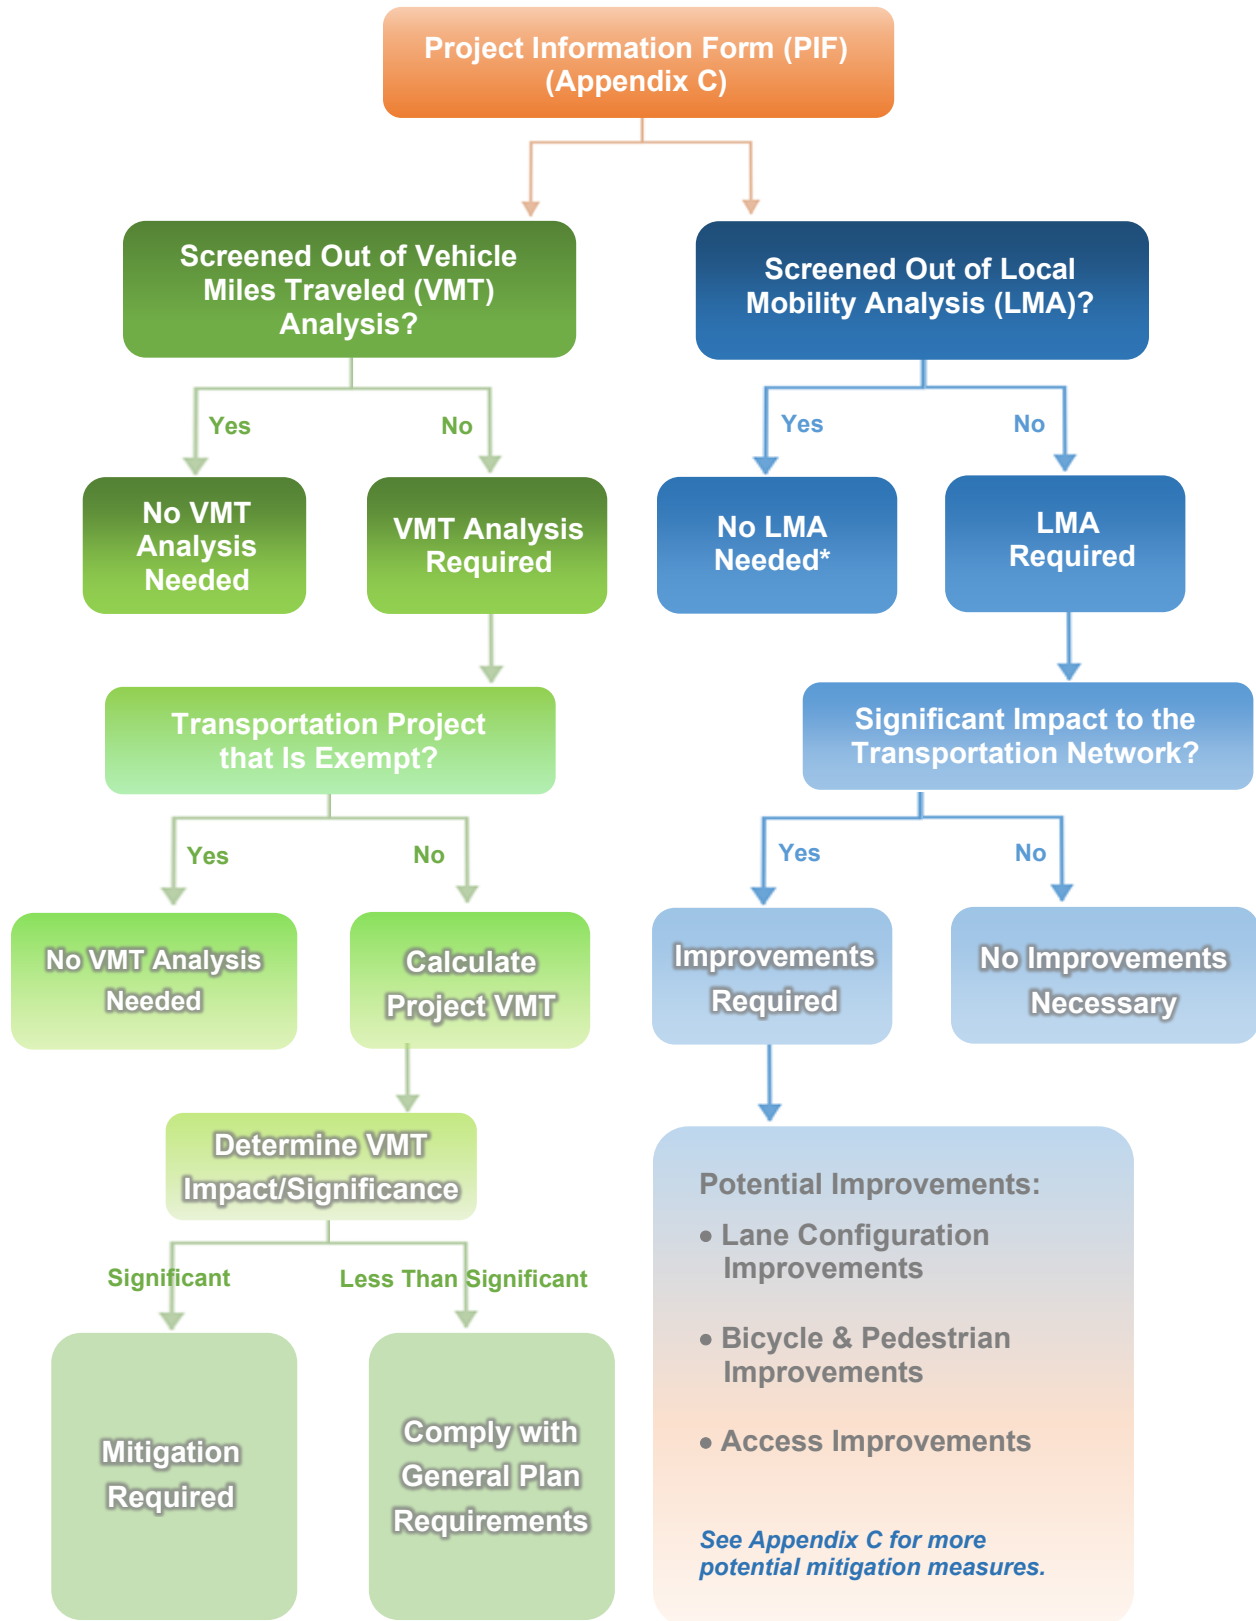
Project Information Form (PIF)
(Appendix C)

Screened Out of Vehicle Miles Traveled (VMT) Analysis?

Yes

No

No VMT Analysis Needed

VMT Analysis Required

Transportation Project that Is Exempt?

Yes

No

No VMT Analysis Needed

Calculate Project VMT

Determine VMT Impact/Significance

Significant

Less Than Significant

Mitigation Required

Comply with General Plan Requirements

Screened Out of Local Mobility Analysis (LMA)?

Yes

No

No LMA Needed*

LMA Required

Significant Impact to the Transportation Network?

Yes

No

Improvements Required

No Improvements Necessary

Potential Improvements:

• Lane Configuration Improvements

• Bicycle & Pedestrian Improvements

• Access Improvements

See Appendix C for more potential mitigation measures.